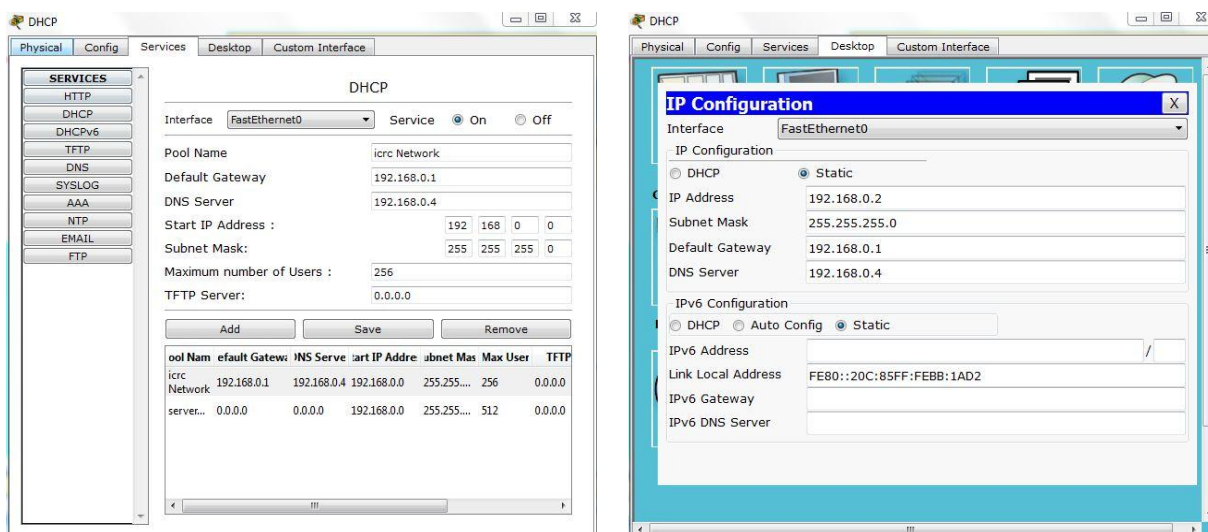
DHCP

Physical | Config | Services | Desktop | Custom Interface

SERVICES
HTTP
DHCP
DHCPv6
TFTP
DNS
SYSLOG
AAA
NTP
EMAIL
FTP

DHCP

Interface FastEthernet0 Service On Off

Pool Name icrc Network
Default Gateway 192.168.0.1
DNS Server 192.168.0.4
Start IP Address : 192 168 0 0
Subnet Mask: 255 255 255 0
Maximum number of Users : 256
TFTP Server: 0.0.0.0

Add Save Remove

| ool Nam | efault Gatewa | DNS Serve | tart IP Addre | ubnet Mas | Max User | TFTP |
|---|---|---|---|---|---|---|
| icrc Network | 192.168.0.1 | 192.168.0.4 | 192.168.0.0 | 255.255.... | 256 | 0.0.0.0 |
| server... | 0.0.0.0 | 0.0.0.0 | 192.168.0.0 | 255.255.... | 512 | 0.0.0.0 |

DHCP

Physical | Config | Services | Desktop | Custom Interface

IP Configuration X
Interface FastEthernet0
IP Configuration
DHCP Static
IP Address 192.168.0.2
Subnet Mask 255.255.255.0
Default Gateway 192.168.0.1
DNS Server 192.168.0.4
IPv6 Configuration
DHCP Auto Config Static
IPv6 Address /
Link Local Address FE80::20C:85FF:FEBB:1AD2
IPv6 Gateway
IPv6 DNS Server